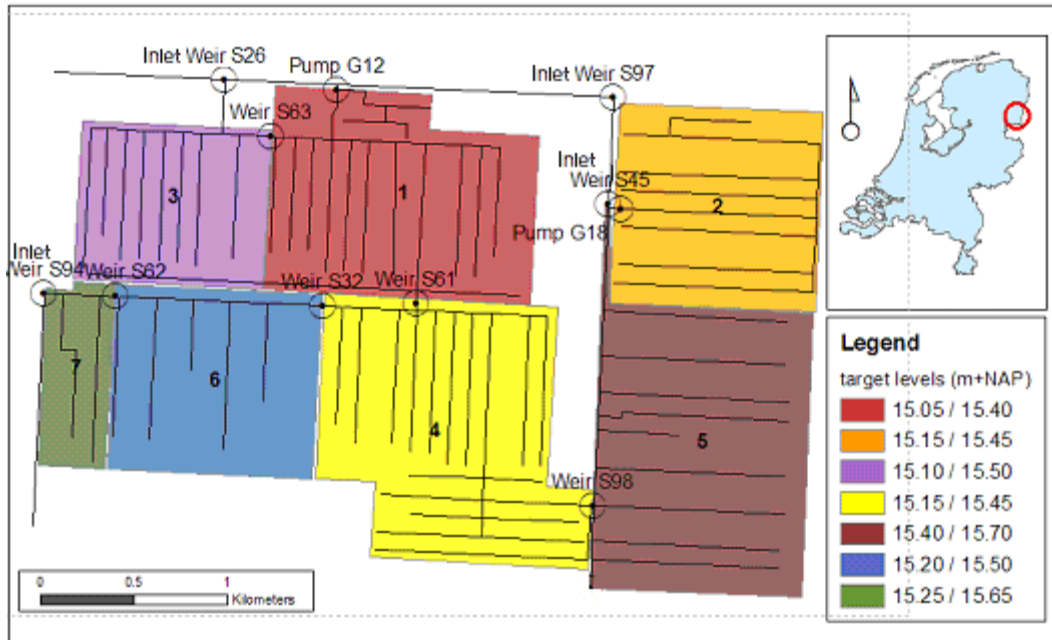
Inlet Weir S26
Pump G12
Inlet Weir S97
Weir S63
3
1
Inlet Weir S45
2
Pump G18
Inlet Weir S94
Weir S62
Weir S32
Weir S61
7
6
4
5
Weir S98
0
0.5
1
Kilometers

Legend
target levels (m+NAP)
15.05 / 15.40
15.15 / 15.45
15.10 / 15.50
15.15 / 15.45
15.40 / 15.70
15.20 / 15.50
15.25 / 15.65